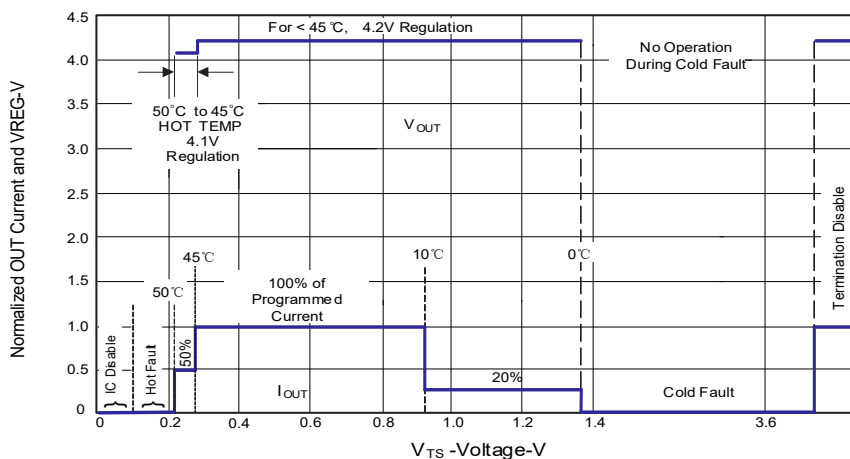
For < 45 ℃, 4.2V Regulation

No Operation During Cold Fault

50°C to 45°C HOT TEMP 4.1V Regulation

$V_{OUT}$

Termination Disable

45℃

10℃

0℃

50℃

100% of Programmed Current

IC Disable

Hot Fault

50%

20%

$I_{OUT}$

Cold Fault

Normalized OUT Current and VREG-V

4.5
4.0
3.5
3.0
2.5
2.0
1.5
1.0
0.5
0

0
0.2
0.4
0.6
0.8
1.0
1.2
1.4
3.6

$V_{TS}$ -Voltage-V